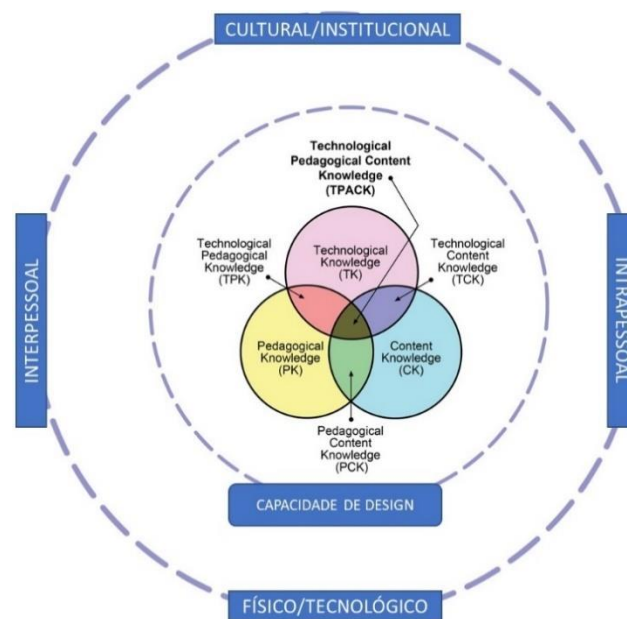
CULTURAL/INSTITUCIONAL

INTERPESSOAL

INTRAPESSOAL

Technological Pedagogical Content Knowledge (TPACK)

Technological Pedagogical Knowledge (TPK)

Technological Knowledge (TK)

Technological Content Knowledge (TCK)

Pedagogical Knowledge (PK)

Content Knowledge (CK)

Pedagogical Content Knowledge (PCK)

CAPACIDADE DE DESIGN

FÍSICO/TECNOLÓGICO